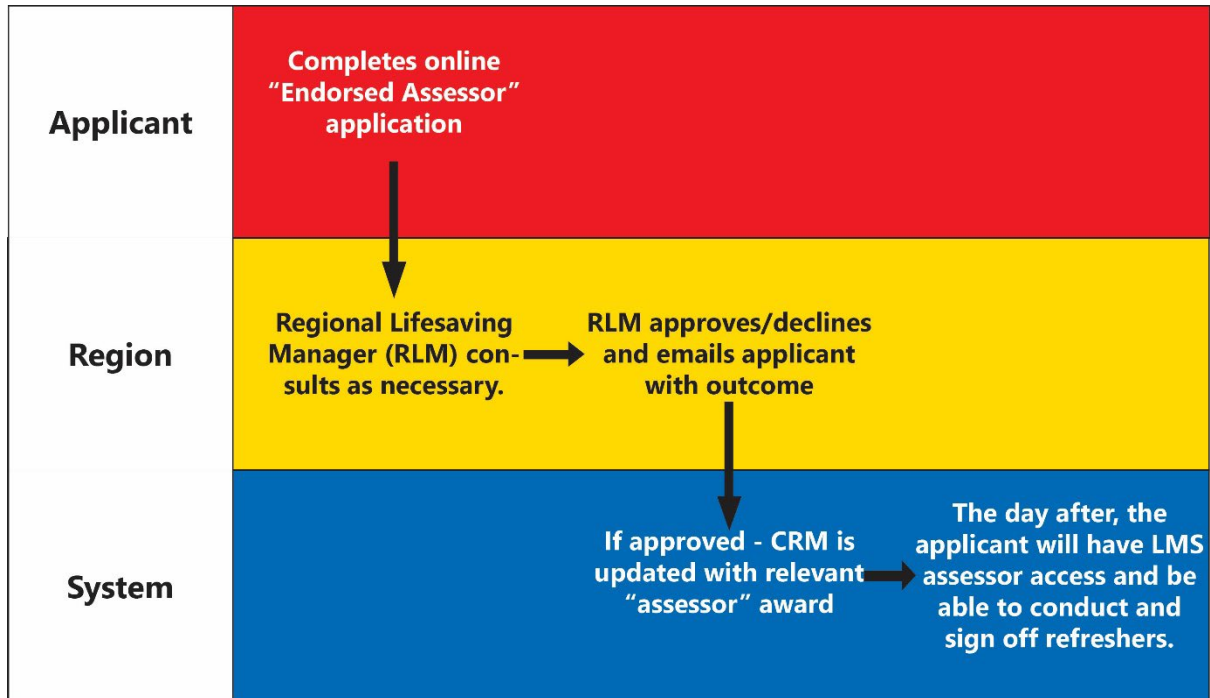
Applicant

Completes online "Endorsed Assessor" application

Region

Regional Lifesaving Manager (RLM) consults as necessary.

RLM approves/declines and emails applicant with outcome

System

If approved - CRM is updated with relevant "assessor" award

The day after, the applicant will have LMS assessor access and be able to conduct and sign off refreshers.